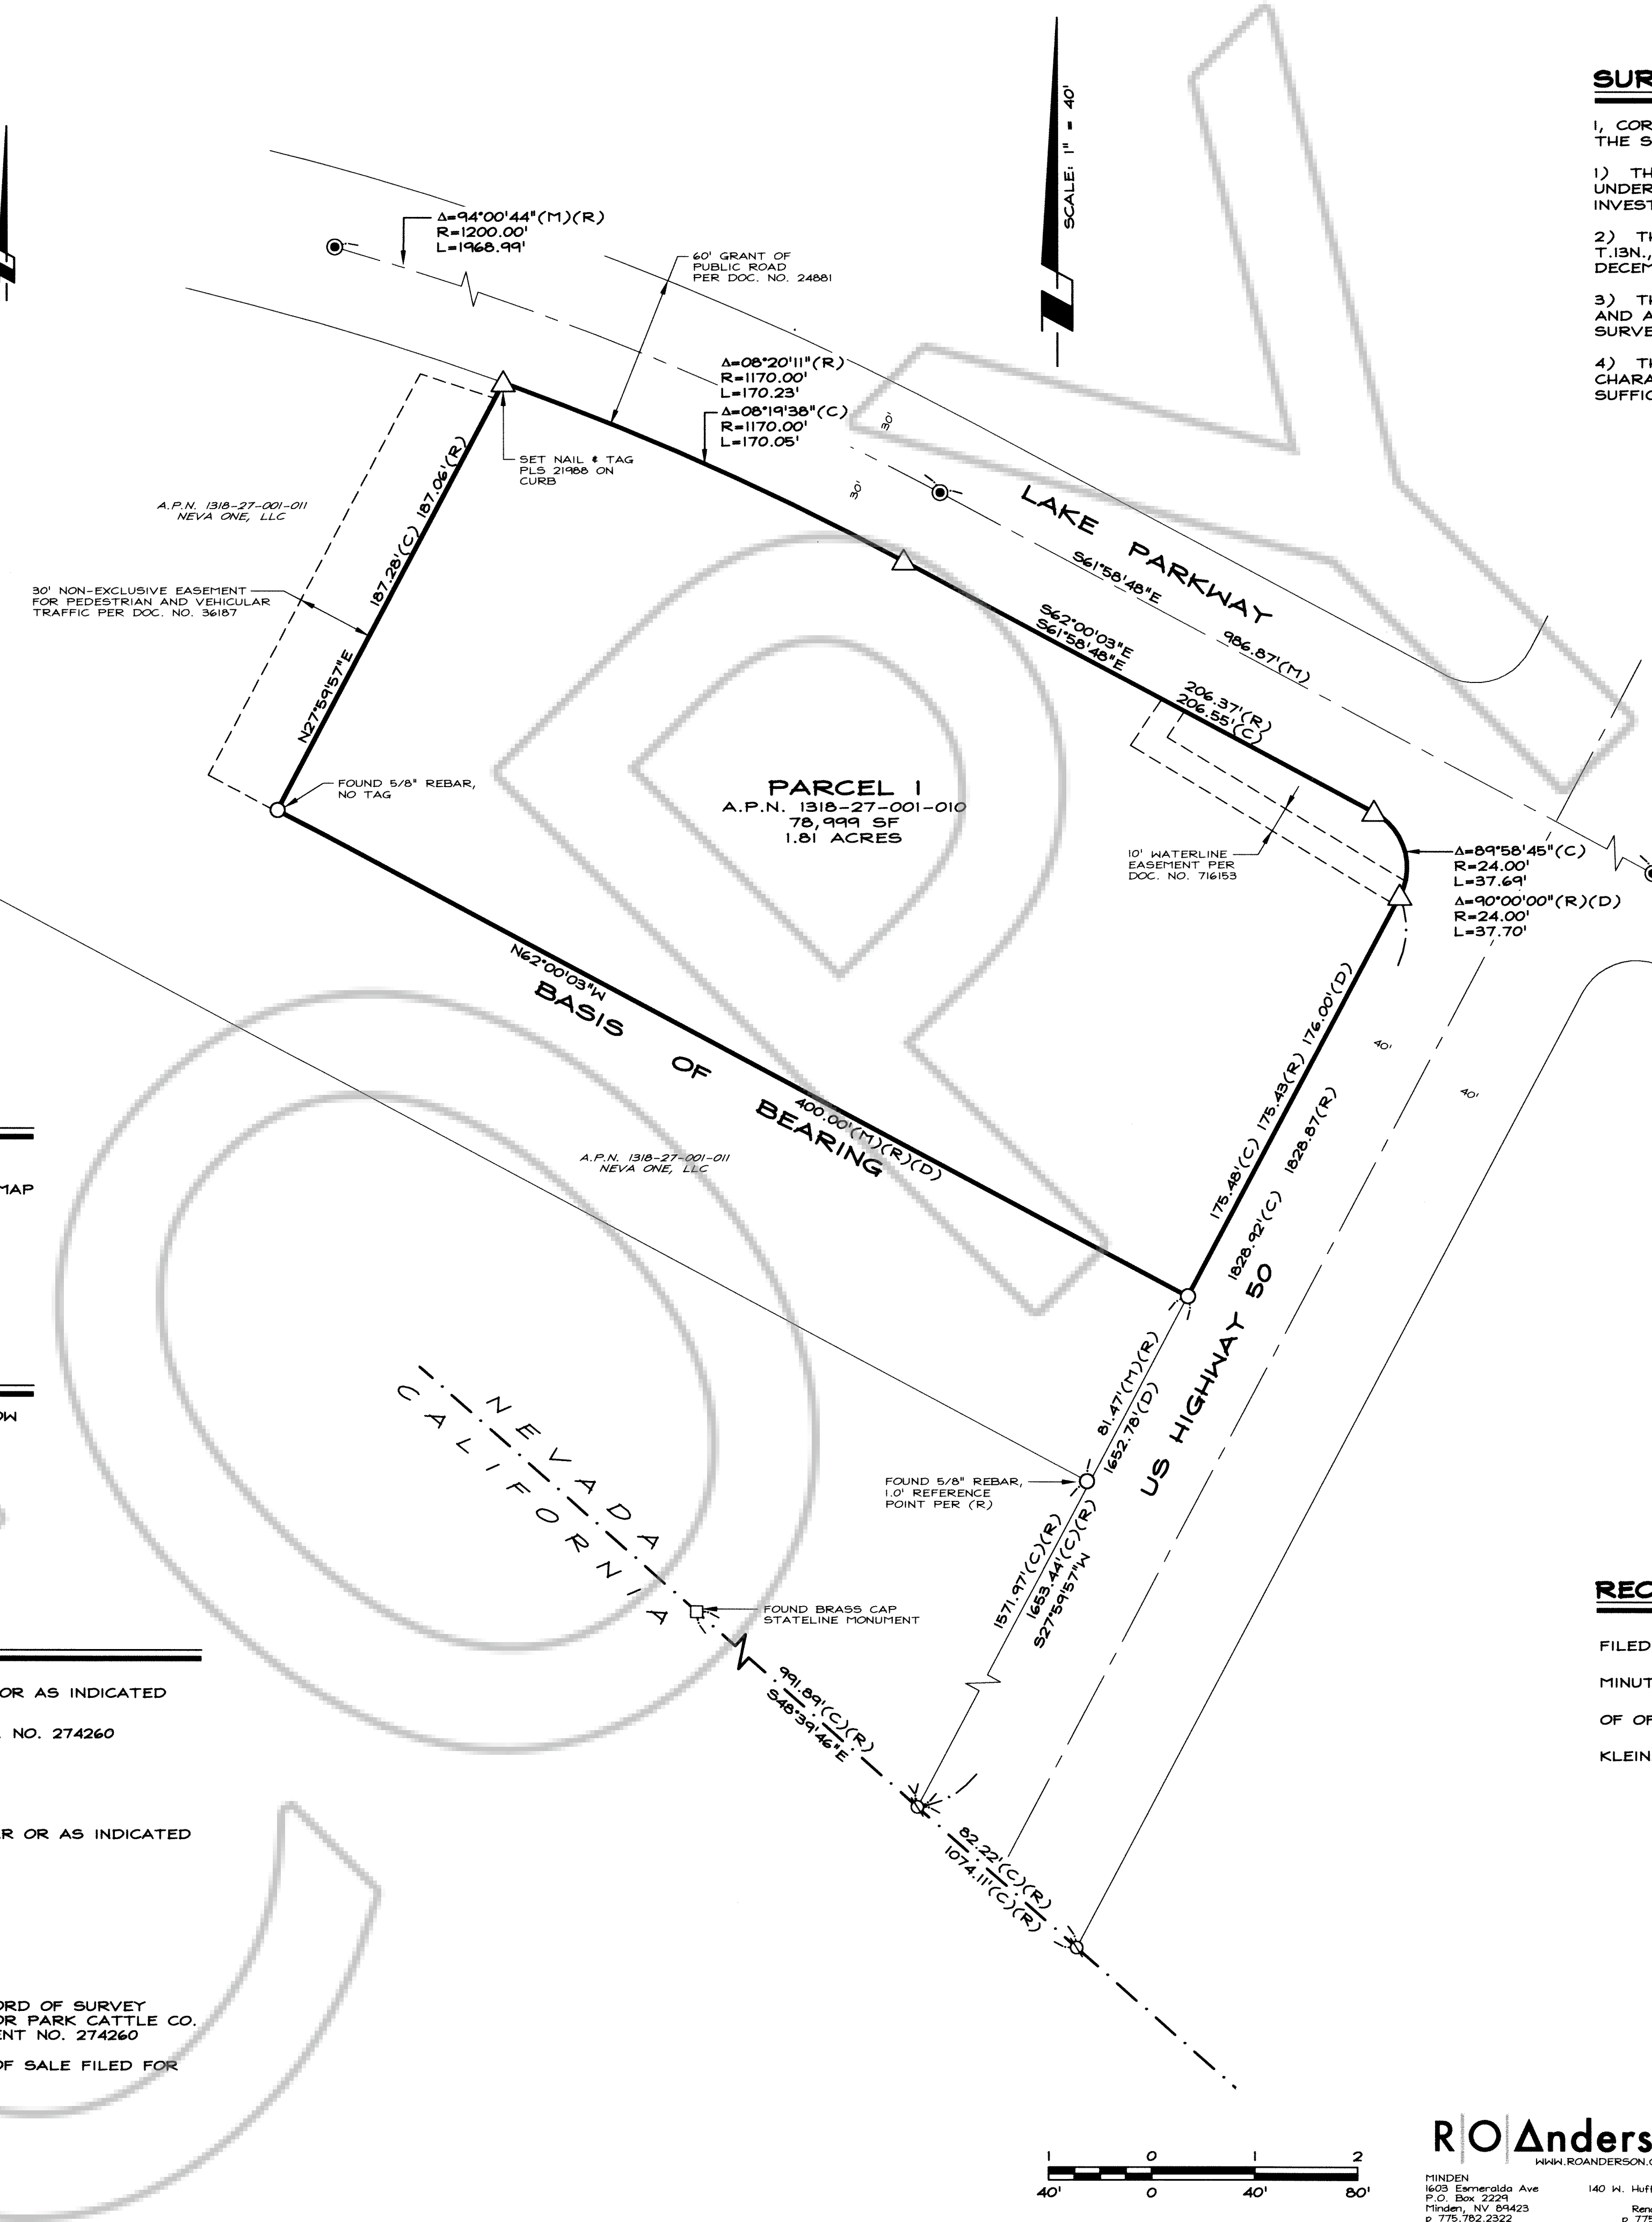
SCALE: 1" = 40'

$\Delta$=94°00'44"(M)(R)
R=1200.00'
L=1968.99'

60' GRANT OF PUBLIC ROAD PER DOC. NO. 24881

$\Delta$=08°20'11"(R)
R=1170.00'
L=170.23'

$\Delta$=08°19'38"(C)
R=1170.00'
L=170.05'

SET NAIL & TAG PLS 21988 ON CURB

30'

30'

A.P.N. 1318-27-001-011
NEVA ONE, LLC

30' NON-EXCLUSIVE EASEMENT FOR PEDESTRIAN AND VEHICULAR TRAFFIC PER DOC. NO. 36187

187.28'(C) 187.06'(R)

N27°59'57"E

LAKE PARKWAY

S61°58'48"E

986.87'(M)

S62°00'03"E
S61°58'48"E

206.37'(R)
206.55'(C)

FOUND 5/8" REBAR, NO TAG

PARCEL 1
A.P.N. 1318-27-001-010
78,999 SF
1.81 ACRES

10' WATERLINE EASEMENT PER DOC. NO. 716153

$\Delta$=89°58'45"(C)
R=24.00'
L=37.69'

$\Delta$=90°00'00"(R)(D)
R=24.00'
L=37.70'

N62°00'03"W

BASIS OF BEARING

400.00'(M)(R)(D)

A.P.N. 1318-27-001-011
NEVA ONE, LLC

175.48'(C) 175.43'(R) 176.00'(D)

1828.92'(C) 1828.87'(R)

40'

40'

US HIGHWAY 50

81.47'(M)(R)
1652.78'(D)

FOUND 5/8" REBAR, 1.0' REFERENCE POINT PER (R)

NEVADA
CALIFORNIA

1571.97'(C)(R)
1653.44'(C)(R)
S27°59'57"W

FOUND BRASS CAP STATELINE MONUMENT

991.89'(C)(R)
S48°39'46"E

82.22'(C)(R)
1074.11'(C)(R)

SUR

I, COR THE S

1) TH UNDER INVEST

2) TH T.13N., DECEM

3) TH AND A SURVE

4) TH CHARA SUFFIC

MAP

OW

OR AS INDICATED

. NO. 274260

R OR AS INDICATED

ORD OF SURVEY
OR PARK CATTLE CO.
ENT NO. 274260

OF SALE FILED FOR

REC

FILED

MINUT

OF OF

KLEIN

1 0 1 2
40' 0 40' 80'

R|O|Anders
WWW.ROANDERSON.

MINDEN
1603 Esmeralda Ave
P.O. Box 2229
Minden, NV 89423
p 775.782.2322

140 W. Huff

Ren
p 775